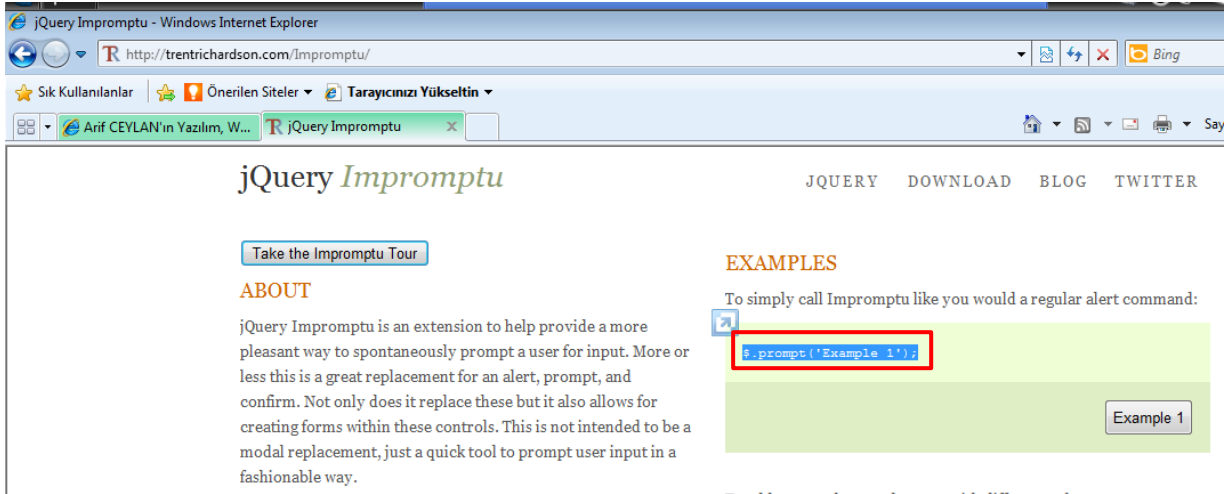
jQuery Impromptu - Windows Internet Explorer

http://trentrichardson.com/Impromptu/

Bing

Sık Kullanılanlar | Önerilen Siteler ▾ Tarayıcınızı Yükseltin ▾

Arif CEYLAN'ın Yazılım, W... | jQuery Impromptu

Say

jQuery Impromptu

JQUERY DOWNLOAD BLOG TWITTER

Take the Impromptu Tour

ABOUT

jQuery Impromptu is an extension to help provide a more pleasant way to spontaneously prompt a user for input. More or less this is a great replacement for an alert, prompt, and confirm. Not only does it replace these but it also allows for creating forms within these controls. This is not intended to be a modal replacement, just a quick tool to prompt user input in a fashionable way.

EXAMPLES

To simply call Impromptu like you would a regular alert command:

$.prompt('Example 1');

Example 1